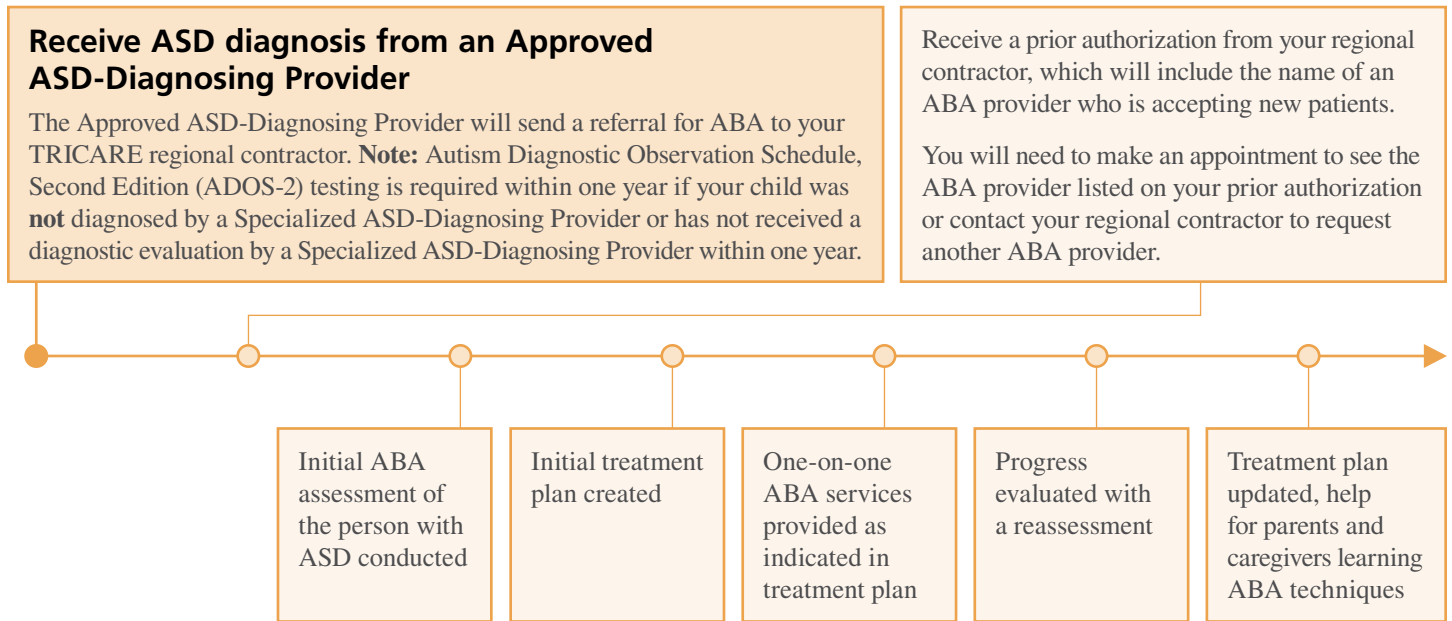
**Receive ASD diagnosis from an Approved ASD-Diagnosing Provider**

The Approved ASD-Diagnosing Provider will send a referral for ABA to your TRICARE regional contractor. **Note:** Autism Diagnostic Observation Schedule, Second Edition (ADOS-2) testing is required within one year if your child was **not** diagnosed by a Specialized ASD-Diagnosing Provider or has not received a diagnostic evaluation by a Specialized ASD-Diagnosing Provider within one year.

Receive a prior authorization from your regional contractor, which will include the name of an ABA provider who is accepting new patients.

You will need to make an appointment to see the ABA provider listed on your prior authorization or contact your regional contractor to request another ABA provider.

Initial ABA assessment of the person with ASD conducted

Initial treatment plan created

One-on-one ABA services provided as indicated in treatment plan

Progress evaluated with a reassessment

Treatment plan updated, help for parents and caregivers learning ABA techniques